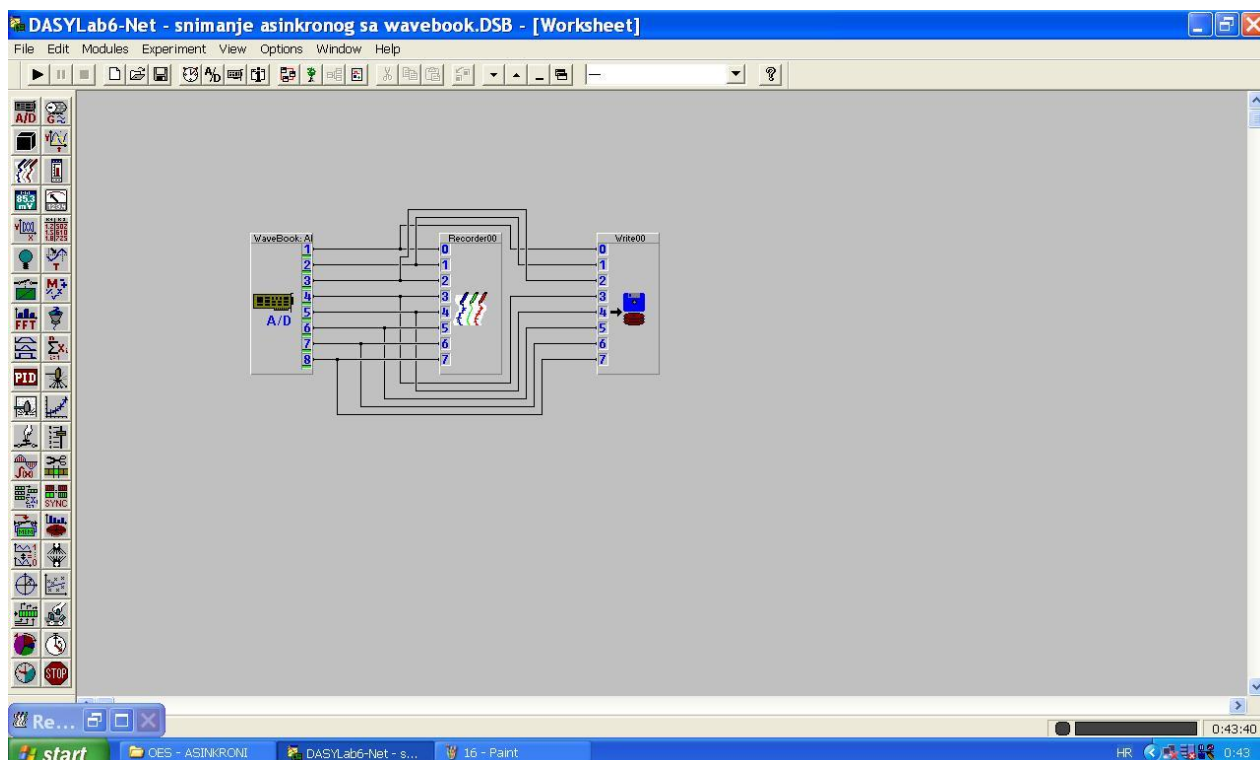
DASYLab6-Net - snimanje asinkronog sa wavebook.DSB - [Worksheet]

File Edit Modules Experiment View Options Window Help

A/D

WaveBook AI
1
2
3
4
5
6
7
8
A/D

Recorder00
0
1
2
3
4
5
6
7

Write00
0
1
2
3
4
5
6
7

PID

FFT

SYNC

STOP

Re...

0:43:40

start
OES - ASINKRONI
DASYLab6-Net - s...
16 - Paint
HR 0:43